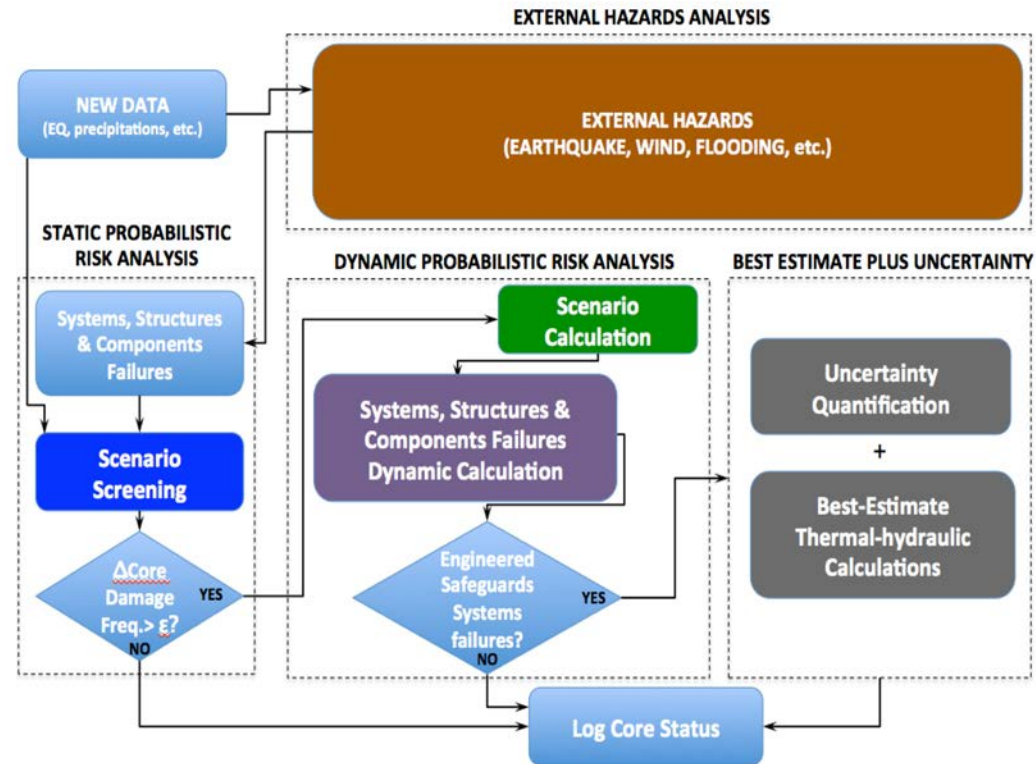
EXTERNAL HAZARDS ANALYSIS

NEW DATA
(EQ, precipitations, etc.)

EXTERNAL HAZARDS
(EARTHQUAKE, WIND, FLOODING, etc.)

STATIC PROBABILISTIC RISK ANALYSIS

Systems, Structures & Components Failures

Scenario Screening

$\Delta$Core Damage Freq.> $\varepsilon$?

YES

NO

DYNAMIC PROBABILISTIC RISK ANALYSIS

Scenario Calculation

Systems, Structures & Components Failures Dynamic Calculation

Engineered Safeguards Systems failures?

YES

NO

BEST ESTIMATE PLUS UNCERTAINTY

Uncertainty Quantification

+

Best-Estimate Thermal-hydraulic Calculations

Log Core Status